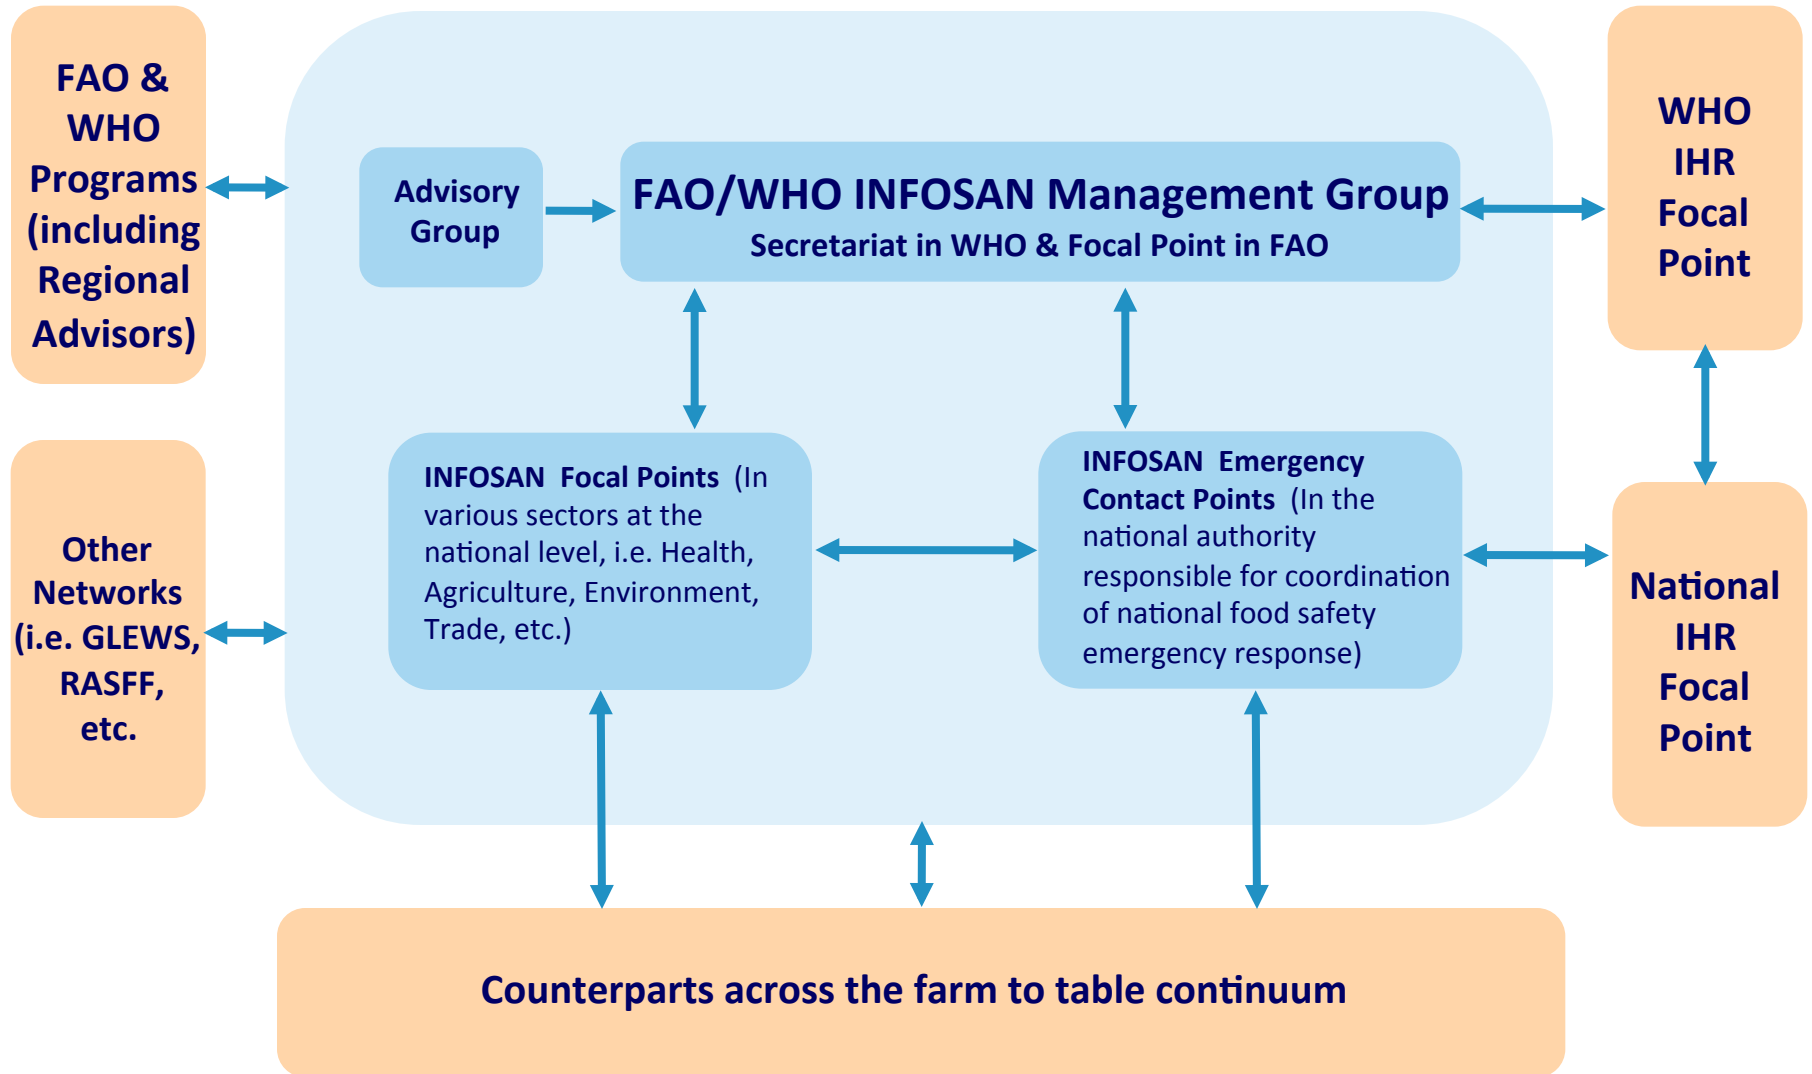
FAO & WHO Programs (including Regional Advisors)

Advisory Group

FAO/WHO INFOSAN Management Group
Secretariat in WHO & Focal Point in FAO

WHO IHR Focal Point

Other Networks (i.e. GLEWS, RASFF, etc.

INFOSAN Focal Points (In various sectors at the national level, i.e. Health, Agriculture, Environment, Trade, etc.)

INFOSAN Emergency Contact Points (In the national authority responsible for coordination of national food safety emergency response)

National IHR Focal Point

Counterparts across the farm to table continuum